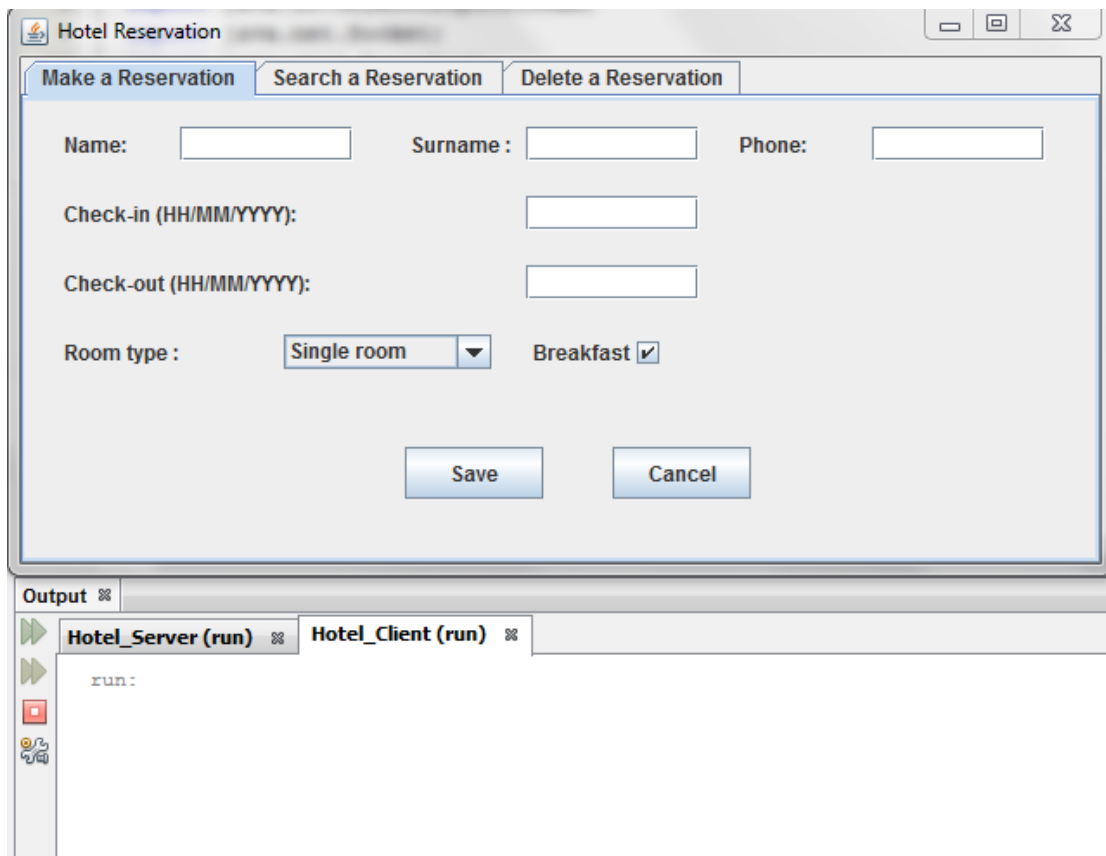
Hotel Reservation

Make a Reservation | Search a Reservation | Delete a Reservation

Name:

Surname :

Phone:

Check-in (HH/MM/YYYY):

Check-out (HH/MM/YYYY):

Room type :

Single room

Breakfast

Save

Cancel

Output

Hotel_Server (run)

Hotel_Client (run)

run: